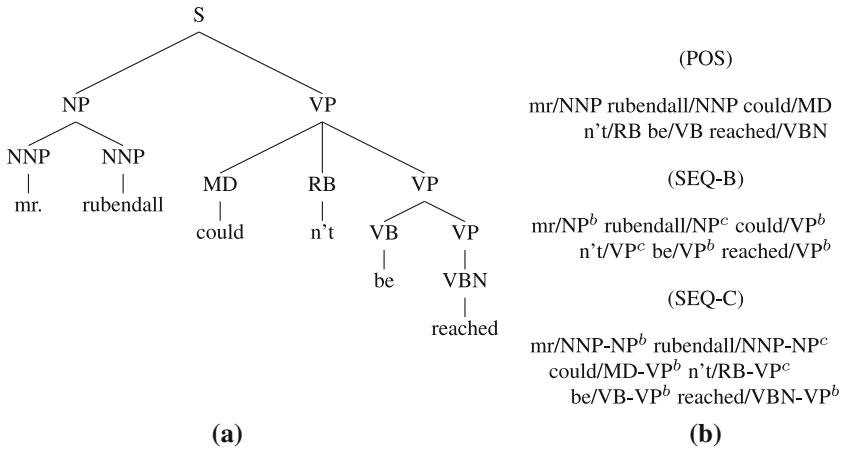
S
NP
VP
NNP
NNP
mr.
rubendall
MD
RB
VP
could
n't
VB
VP
be
VBN
reached

(a)

(POS)

mr/NNP rubendall/NNP could/MD n't/RB be/VB reached/VBN

(SEQ-B)

mr/NP$^b$ rubendall/NP$^c$ could/VP$^b$ n't/VP$^c$ be/VP$^b$ reached/VP$^b$

(SEQ-C)

mr/NNP-NP$^b$ rubendall/NNP-NP$^c$ could/MD-VP$^b$ n't/RB-VP$^c$ be/VB-VP$^b$ reached/VBN-VP$^b$

(b)